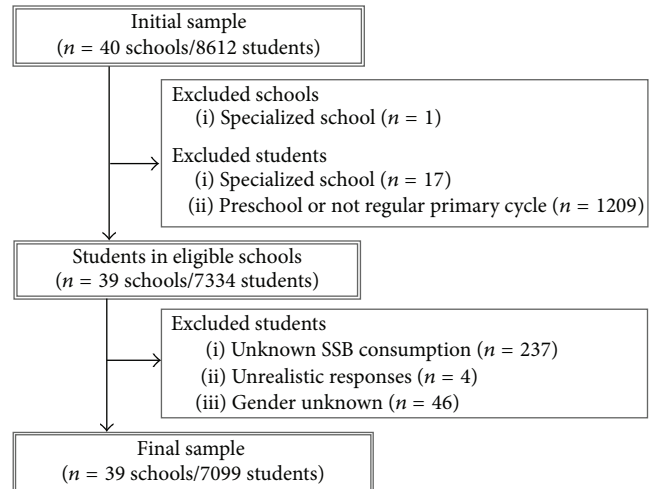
Initial sample
($n$ = 40 schools/8612 students)

Excluded schools
(i) Specialized school ($n$ = 1)

Excluded students
(i) Specialized school ($n$ = 17)
(ii) Preschool or not regular primary cycle ($n$ = 1209)

Students in eligible schools
($n$ = 39 schools/7334 students)

Excluded students
(i) Unknown SSB consumption ($n$ = 237)
(ii) Unrealistic responses ($n$ = 4)
(iii) Gender unknown ($n$ = 46)

Final sample
($n$ = 39 schools/7099 students)